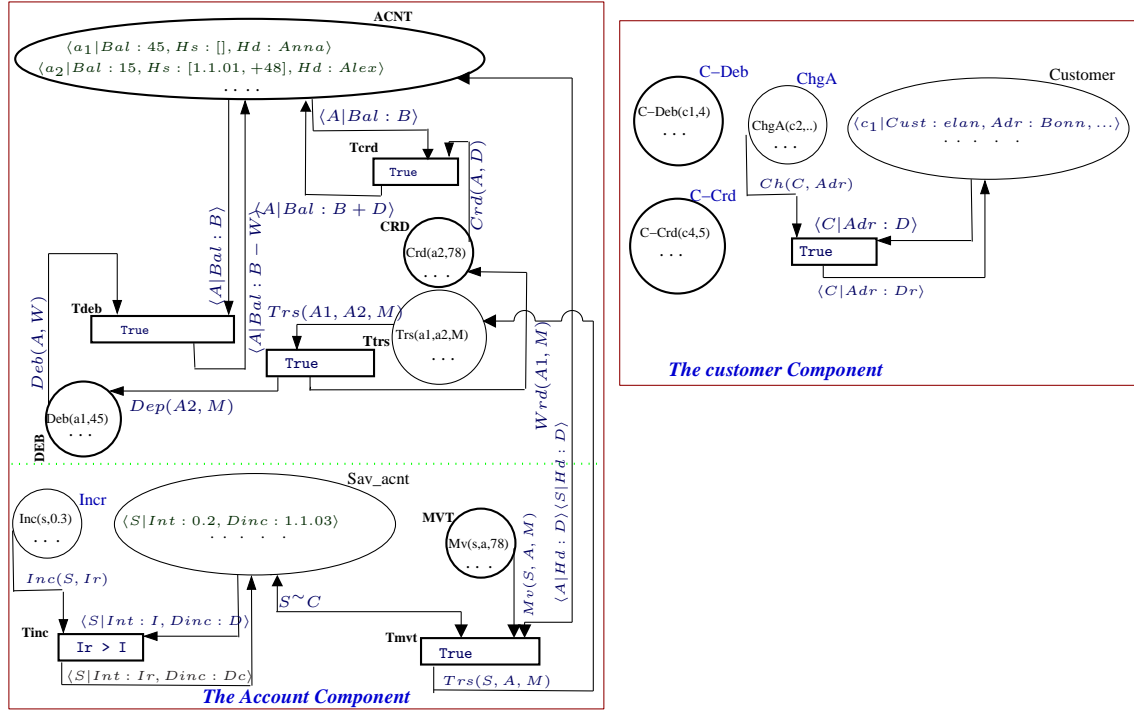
ACNT

$\langle a_1|Bal:45, Hs:[], Hd:Anna\rangle$
$\langle a_2|Bal:15, Hs:[1.1.01,+48], Hd:Alex\rangle$
. . . .

$\langle A|Bal:B\rangle$

Tcrd

True

$Crd(A,D)$

$\langle A|Bal:B\rangle$

$\langle A|Bal:B-W\rangle$

$\langle A|Bal:B+D\rangle$

CRD

Crd(a2,78)
. . .

Tdeb

True

$Deb(A,W)$

$Trs(A1,A2,M)$

Ttrs

True

Trs(a1,a2,M)
. . .

$Wrd(A1,M)$

Deb(a1,45)
. . .

DEB

$Dep(A2,M)$

Sav_acnt

Incr

Inc(s,0.3)
. . .

$\langle S|Int:0.2, Dinc:1.1.03\rangle$
. . . . . .

MVT

Mv(s,a,78)
. . .

$\langle S|Hd:D\rangle$

$\langle A|Hd:D\rangle$

$Mv(S,A,M)$

$Inc(S,Ir)$

$S^{\sim}C$

$\langle S|Int:I, Dinc:D\rangle$

Tinc

Ir > I

Tmvt

True

$\langle S|Int:Ir, Dinc:Dc\rangle$

$Trs(S,A,M)$

The Account Component

C−Deb

C−Deb(c1,4)
. . .

ChgA

ChgA(c2,..)
. . .

Customer

$\langle c_1|Cust:elan, Adr:Bonn,...\rangle$
. . . . .

C−Crd

C−Crd(c4,5)
. . .

$Ch(C,Adr)$

$\langle C|Adr:D\rangle$

True

$\langle C|Adr:Dr\rangle$

The customer Component